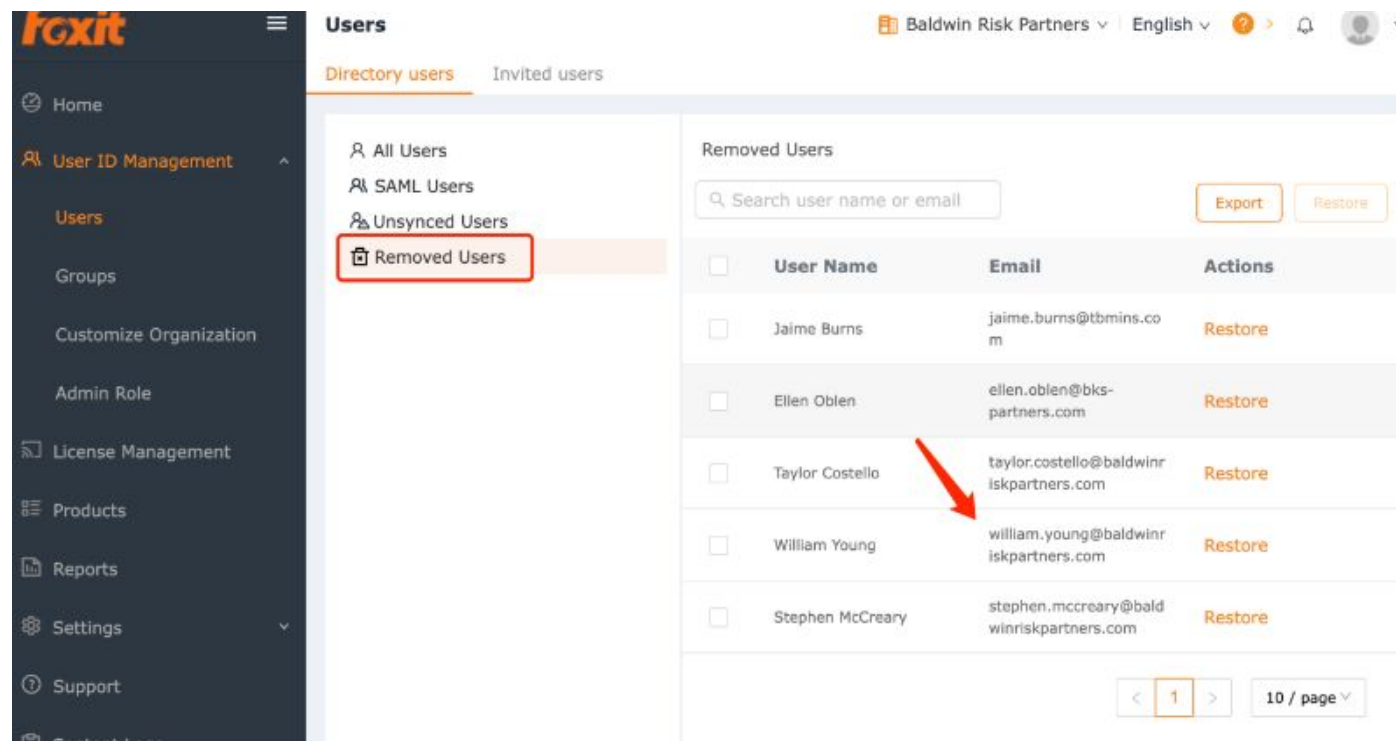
foxit

Home

User ID Management

Users

Groups

Customize Organization

Admin Role

License Management

Products

Reports

Settings

Support

Users

Baldwin Risk Partners English

Directory users Invited users

All Users
SAML Users
Unsynced Users
Removed Users

Removed Users

Search user name or email

Export Restore

| | User Name | Email | Actions |
|---|---|---|---|
| | Jaime Burns | jaime.burns@tbmins.com | Restore |
| | Ellen Oblen | ellen.oblen@bks-partners.com | Restore |
| | Taylor Costello | taylor.costello@baldwinriskpartners.com | Restore |
| | William Young | william.young@baldwinriskpartners.com | Restore |
| | Stephen McCreary | stephen.mccreary@baldwinriskpartners.com | Restore |

< 1 > 10 / page